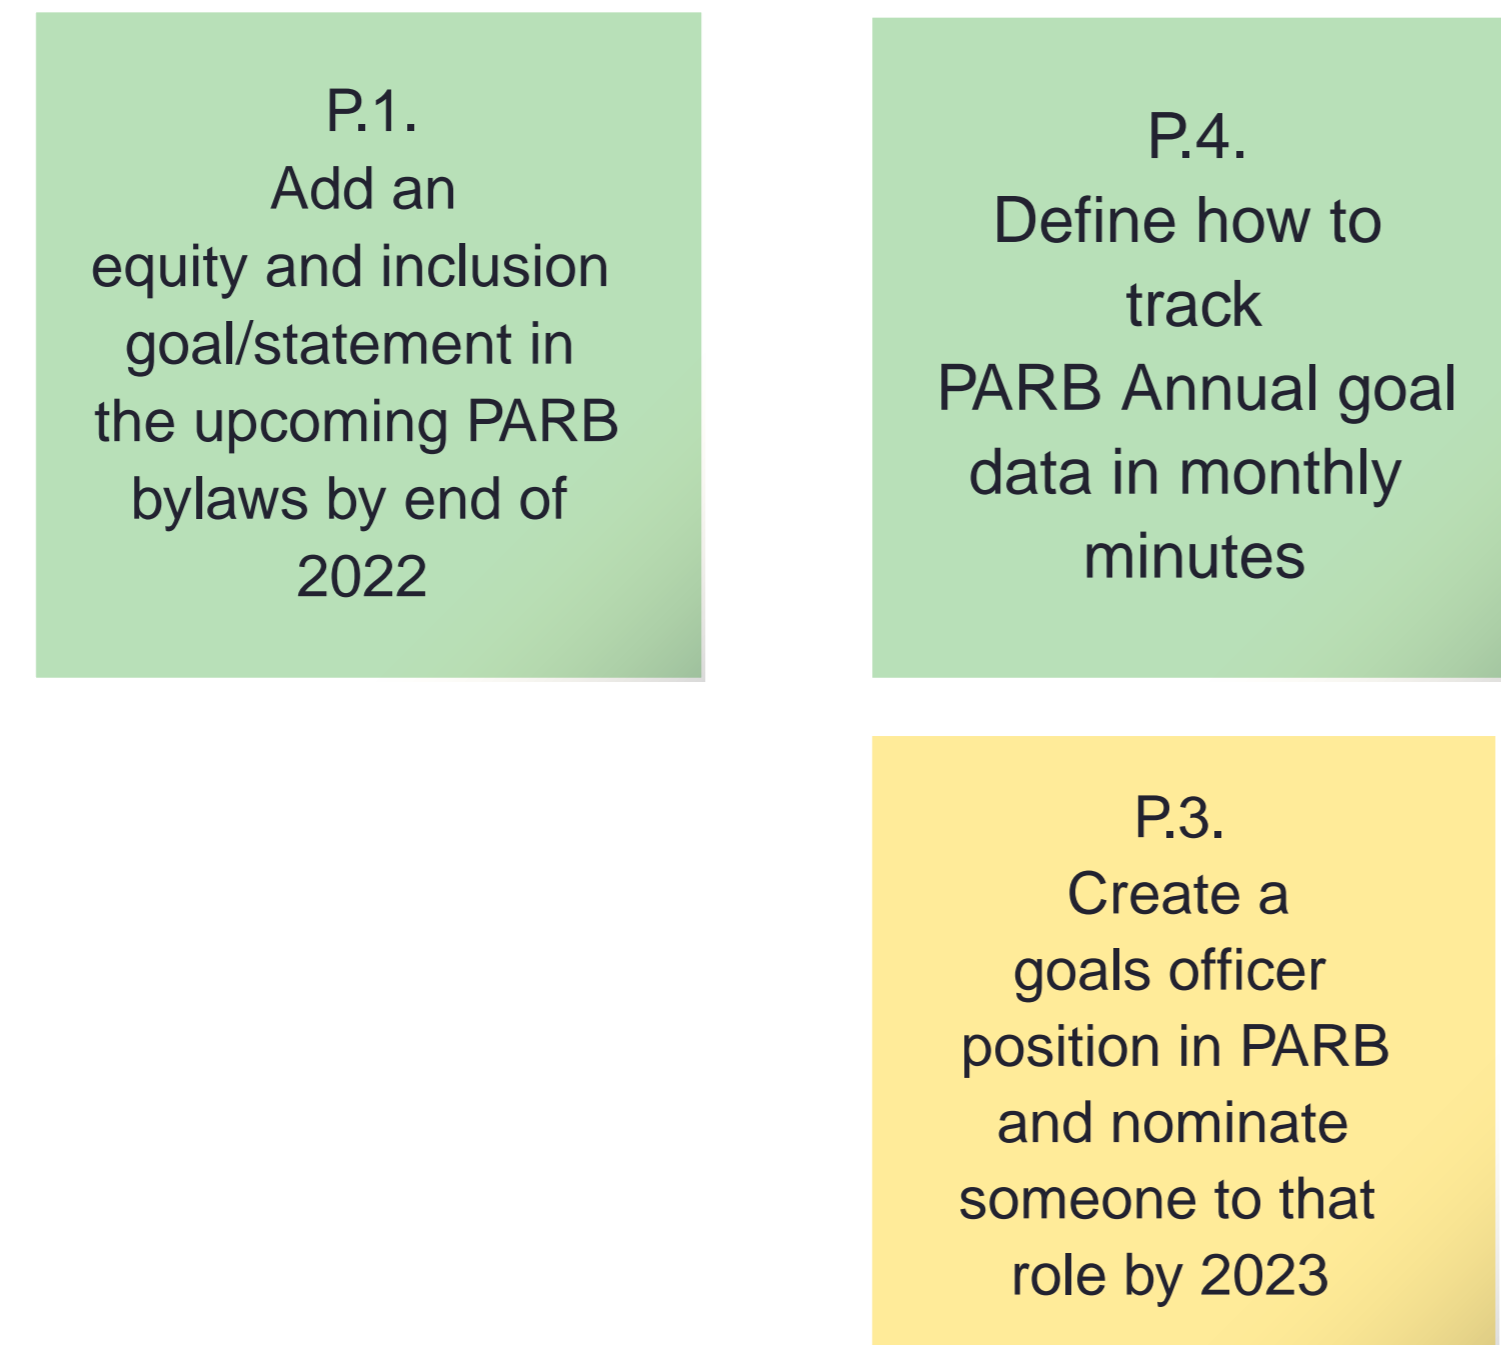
P.1.
Add an equity and inclusion goal/statement in the upcoming PARB bylaws by end of 2022

P.4.
Define how to track PARB Annual goal data in monthly minutes

P.3.
Create a goals officer position in PARB and nominate someone to that role by 2023